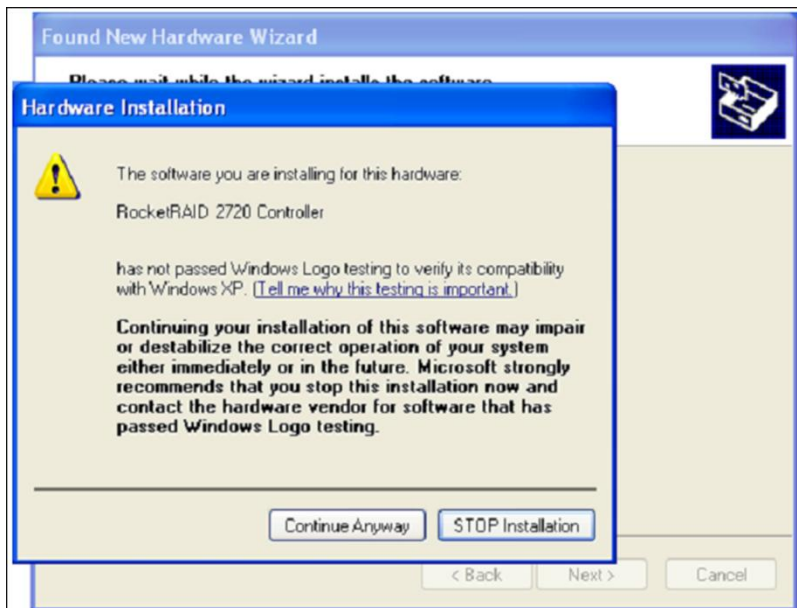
Found New Hardware Wizard

Please wait while the wizard installs the software...

Hardware Installation

The software you are installing for this hardware:

RocketRAID 2720 Controller

has not passed Windows Logo testing to verify its compatibility with Windows XP. (Tell me why this testing is important.)

Continuing your installation of this software may impair or destabilize the correct operation of your system either immediately or in the future. Microsoft strongly recommends that you stop this installation now and contact the hardware vendor for software that has passed Windows Logo testing.

Continue Anyway

STOP Installation

< Back

Next >

Cancel